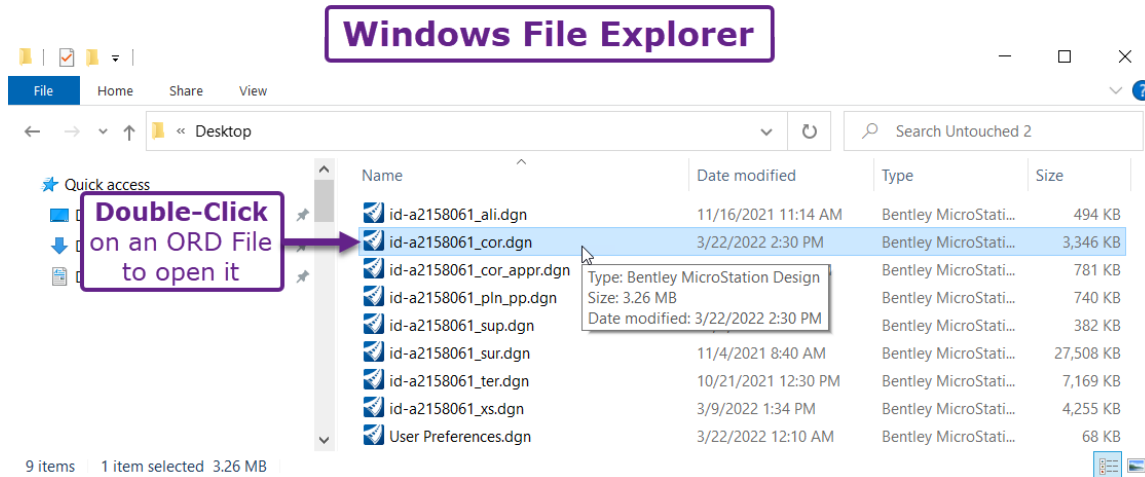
Windows File Explorer

File Home Share View

« Desktop

Search Untouched 2

Quick access

D
D
D

Double-Click on an ORD File to open it

| Name | Date modified | Type | Size |
|---|---|---|---|
| id-a2158061_ali.dgn | 11/16/2021 11:14 AM | Bentley MicroStati... | 494 KB |
| id-a2158061_cor.dgn | 3/22/2022 2:30 PM | Bentley MicroStati... | 3,346 KB |
| id-a2158061_cor_appr.dgn | | Bentley MicroStati... | 781 KB |
| id-a2158061_pln_pp.dgn | | Bentley MicroStati... | 740 KB |
| id-a2158061_sup.dgn | | Bentley MicroStati... | 382 KB |
| id-a2158061_sur.dgn | 11/4/2021 8:40 AM | Bentley MicroStati... | 27,508 KB |
| id-a2158061_ter.dgn | 10/21/2021 12:30 PM | Bentley MicroStati... | 7,169 KB |
| id-a2158061_xs.dgn | 3/9/2022 1:34 PM | Bentley MicroStati... | 4,255 KB |
| User Preferences.dgn | 3/22/2022 12:10 AM | Bentley MicroStati... | 68 KB |

Type: Bentley MicroStation Design
Size: 3.26 MB
Date modified: 3/22/2022 2:30 PM

9 items 1 item selected 3.26 MB